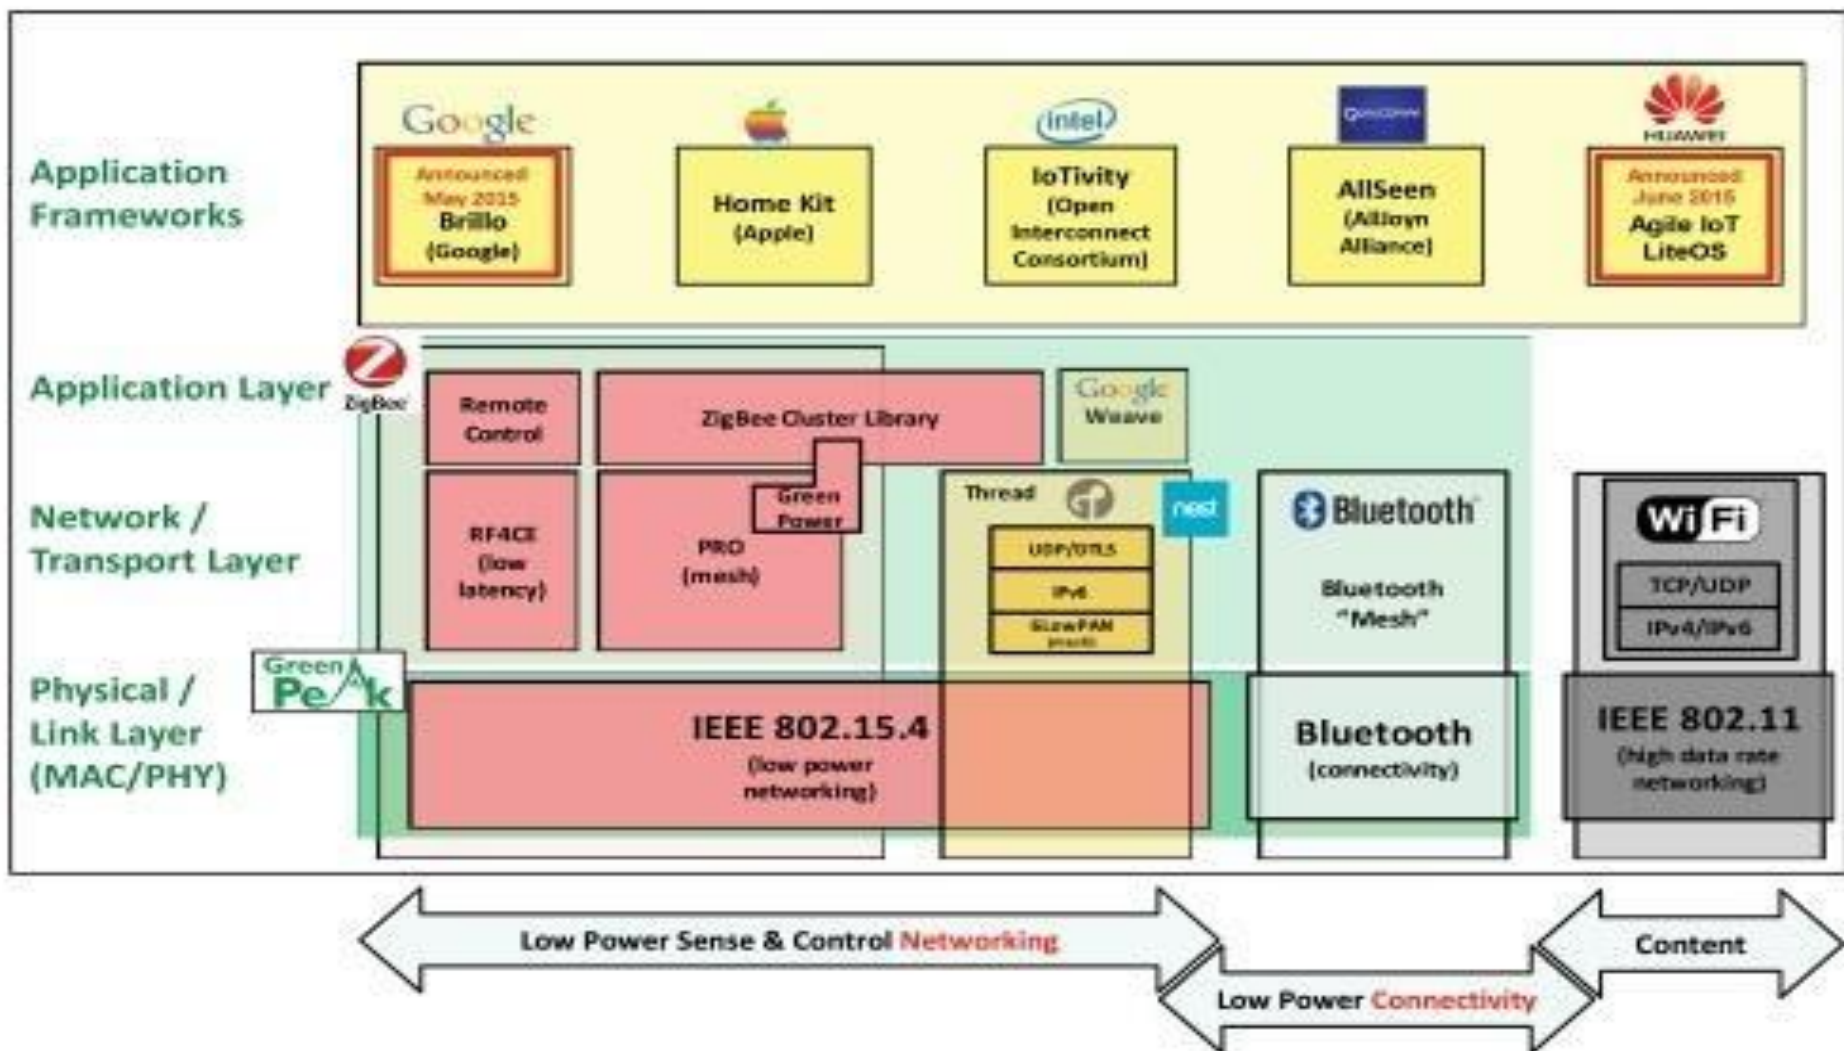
Application Frameworks

Google
Announced May 2015
Brillo (Google)

Home Kit (Apple)

intel
IoTivity (Open Interconnect Consortium)

Qualcomm
AllSeen (Alljoyn Alliance)

HUAWEI
Announced June 2015
Agile IoT LiteOS

Application Layer

ZigBee

Remote Control

ZigBee Cluster Library

Google Weave

Network / Transport Layer

RF4CE (low latency)

PRO (mesh)

Green Power

Thread

nest

UDP/DTLS

IPv6

6LowPAN (mesh)

Bluetooth

Bluetooth "Mesh"

WiFi

TCP/UDP

IPv4/IPv6

Physical / Link Layer (MAC/PHY)

GreenPeak

IEEE 802.15.4 (low power networking)

Bluetooth (connectivity)

IEEE 802.11 (high data rate networking)

Low Power Sense & Control Networking

Low Power Connectivity

Content